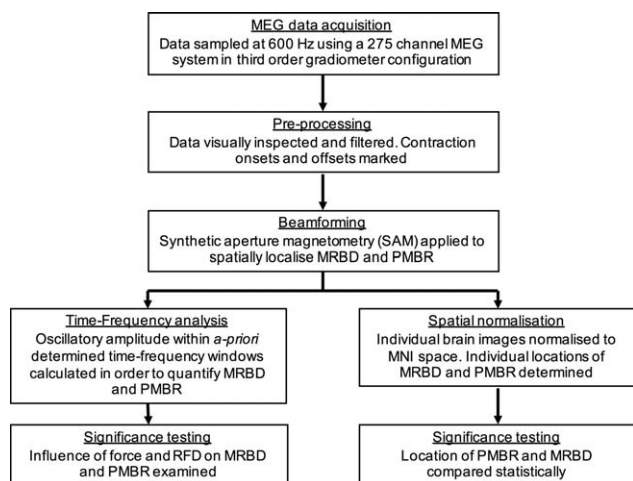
MEG data acquisition
Data sampled at 600 Hz using a 275 channel MEG system in third order gradiometer configuration

Pre-processing
Data visually inspected and filtered. Contraction onsets and offsets marked

Beamforming
Synthetic aperture magnetometry (SAM) applied to spatially localise MRBD and PMBR

Time-Frequency analysis
Oscillatory amplitude within *a-priori* determined time-frequency windows calculated in order to quantify MRBD and PMBR

Significance testing
Influence of force and RFD on MRBD and PMBR examined

Spatial normalisation
Individual brain images normalised to MNI space. Individual locations of MRBD and PMBR determined

Significance testing
Location of PMBR and MRBD compared statistically